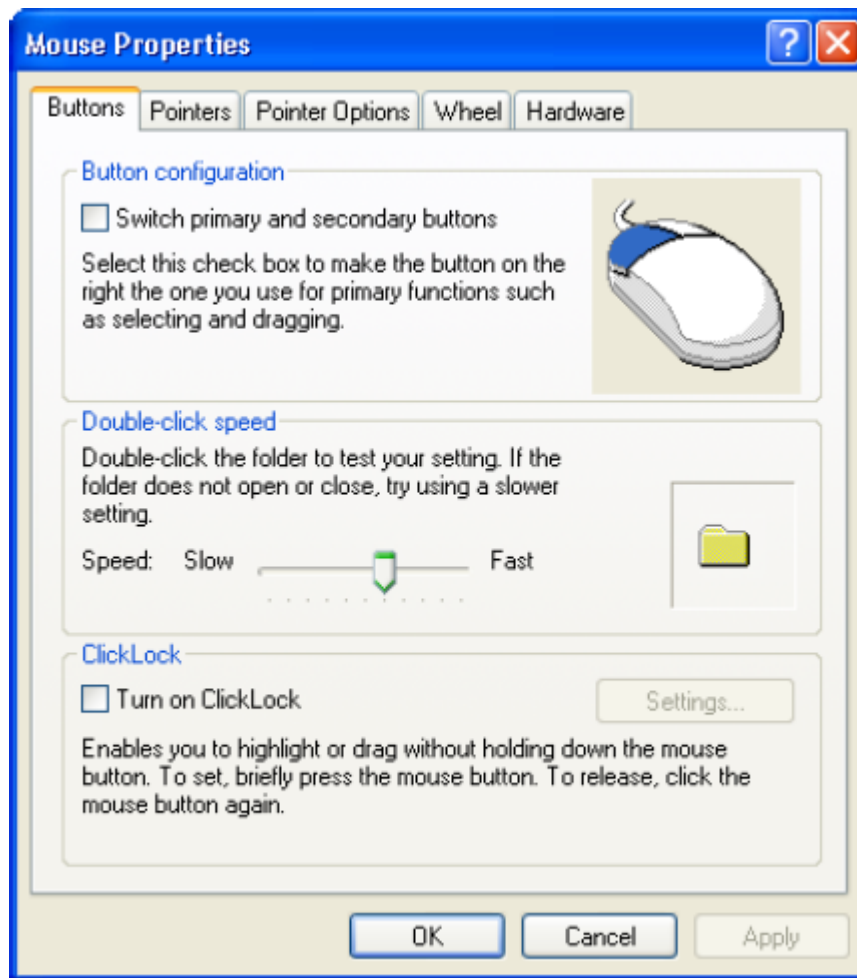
Mouse Properties

?

Buttons | Pointers | Pointer Options | Wheel | Hardware

Button configuration

Switch primary and secondary buttons

Select this check box to make the button on the right the one you use for primary functions such as selecting and dragging.

Double-click speed

Double-click the folder to test your setting. If the folder does not open or close, try using a slower setting.

Speed: Slow Fast

ClickLock

Turn on ClickLock

Settings...

Enables you to highlight or drag without holding down the mouse button. To set, briefly press the mouse button. To release, click the mouse button again.

OK Cancel Apply